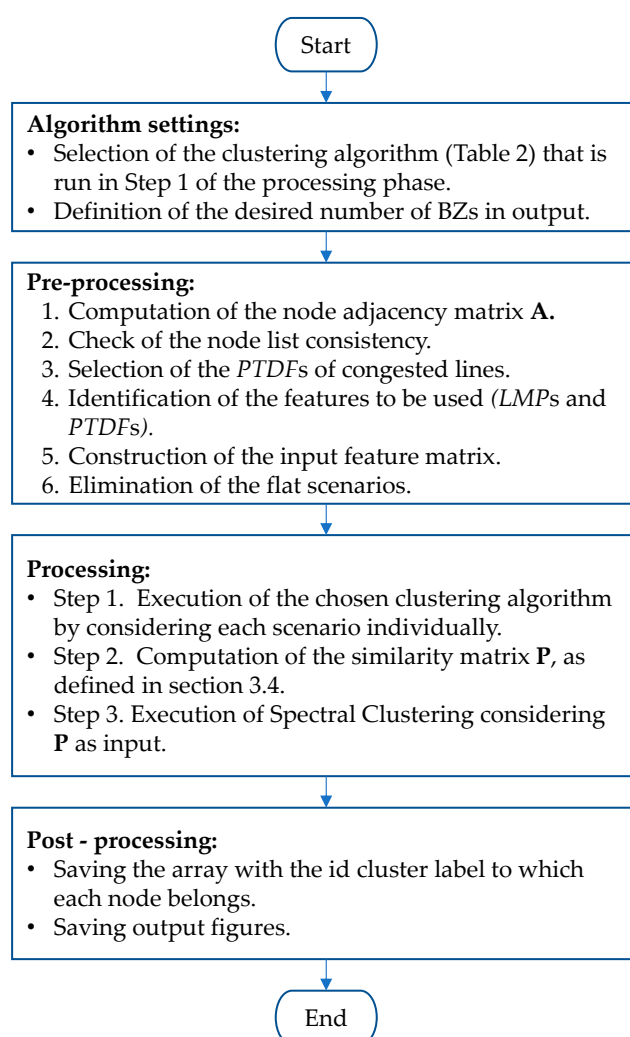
Start

**Algorithm settings:**
• Selection of the clustering algorithm (Table 2) that is run in Step 1 of the processing phase.
• Definition of the desired number of BZs in output.

**Pre-processing:**
1. Computation of the node adjacency matrix **A.**
2. Check of the node list consistency.
3. Selection of the *PTDF*s of congested lines.
4. Identification of the features to be used *(LMP*s and *PTDF*s*)*.
5. Construction of the input feature matrix.
6. Elimination of the flat scenarios.

**Processing:**
• Step 1. Execution of the chosen clustering algorithm by considering each scenario individually.
• Step 2. Computation of the similarity matrix **P**, as defined in section 3.4.
• Step 3. Execution of Spectral Clustering considering **P** as input.

**Post - processing:**
• Saving the array with the id cluster label to which each node belongs.
• Saving output figures.

End